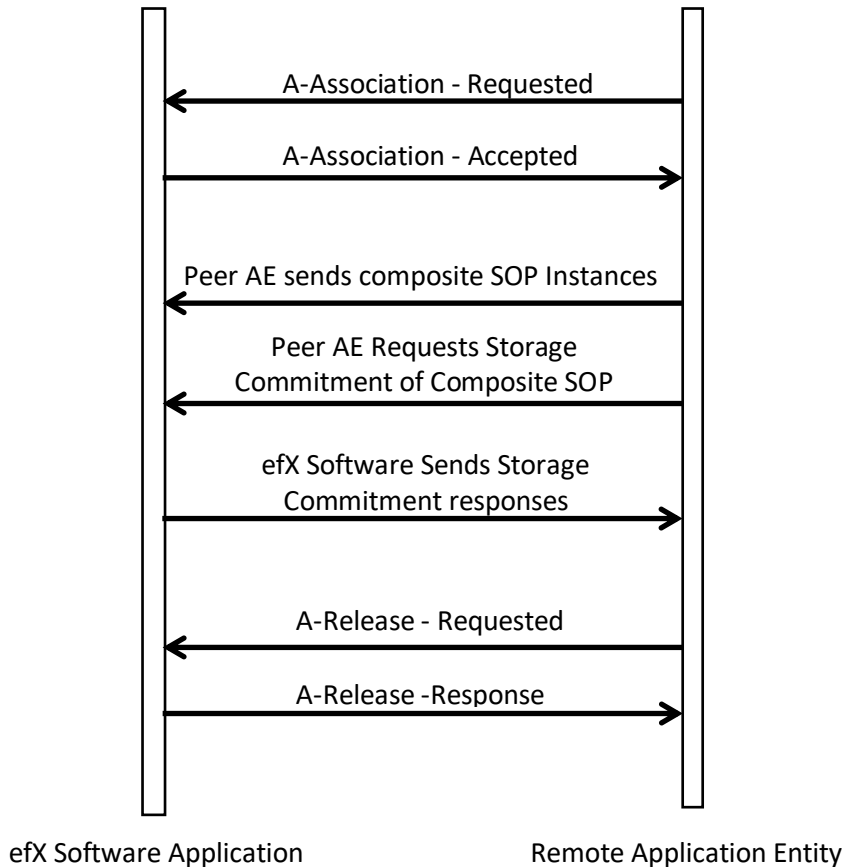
A-Association - Requested

A-Association - Accepted

Peer AE sends composite SOP Instances

Peer AE Requests Storage Commitment of Composite SOP

efX Software Sends Storage Commitment responses

A-Release - Requested

A-Release -Response

efX Software Application

Remote Application Entity